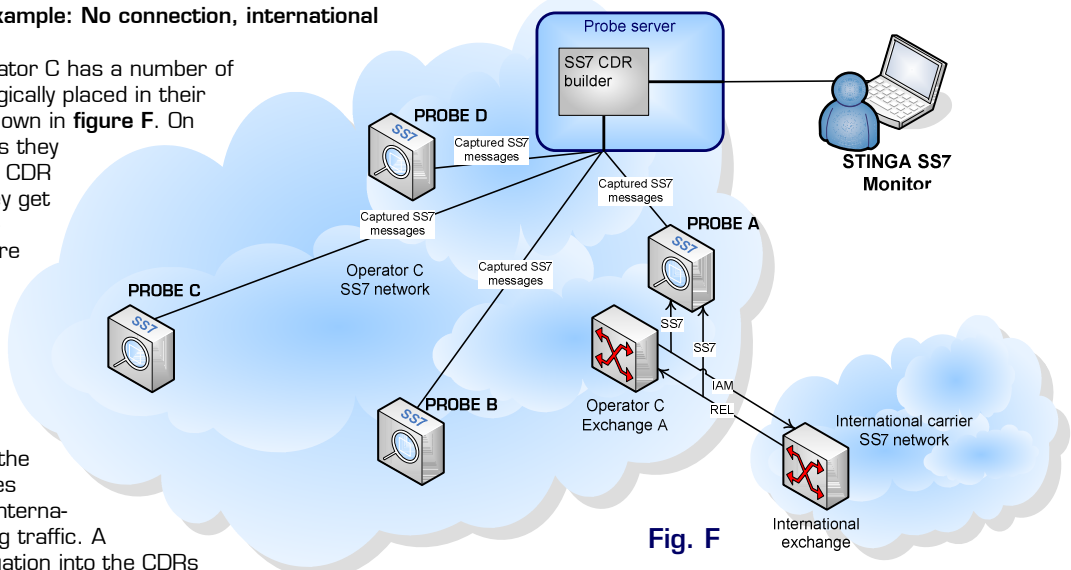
xample: No connection, international

ator C has a number of gically placed in their own in **figure F**. On s they CDR y get re

the es nterna- g traffic. A nation into the CDRs

Probe server

SS7 CDR builder

STINGA SS7 Monitor

PROBE D

SS7

Captured SS7 messages

Captured SS7 messages

Captured SS7 messages

Captured SS7 messages

PROBE A

SS7

Operator C SS7 network

PROBE C

SS7

SS7

SS7

PROBE B

SS7

IAM

REL

Operator C Exchange A

International carrier SS7 network

International exchange

Fig. F